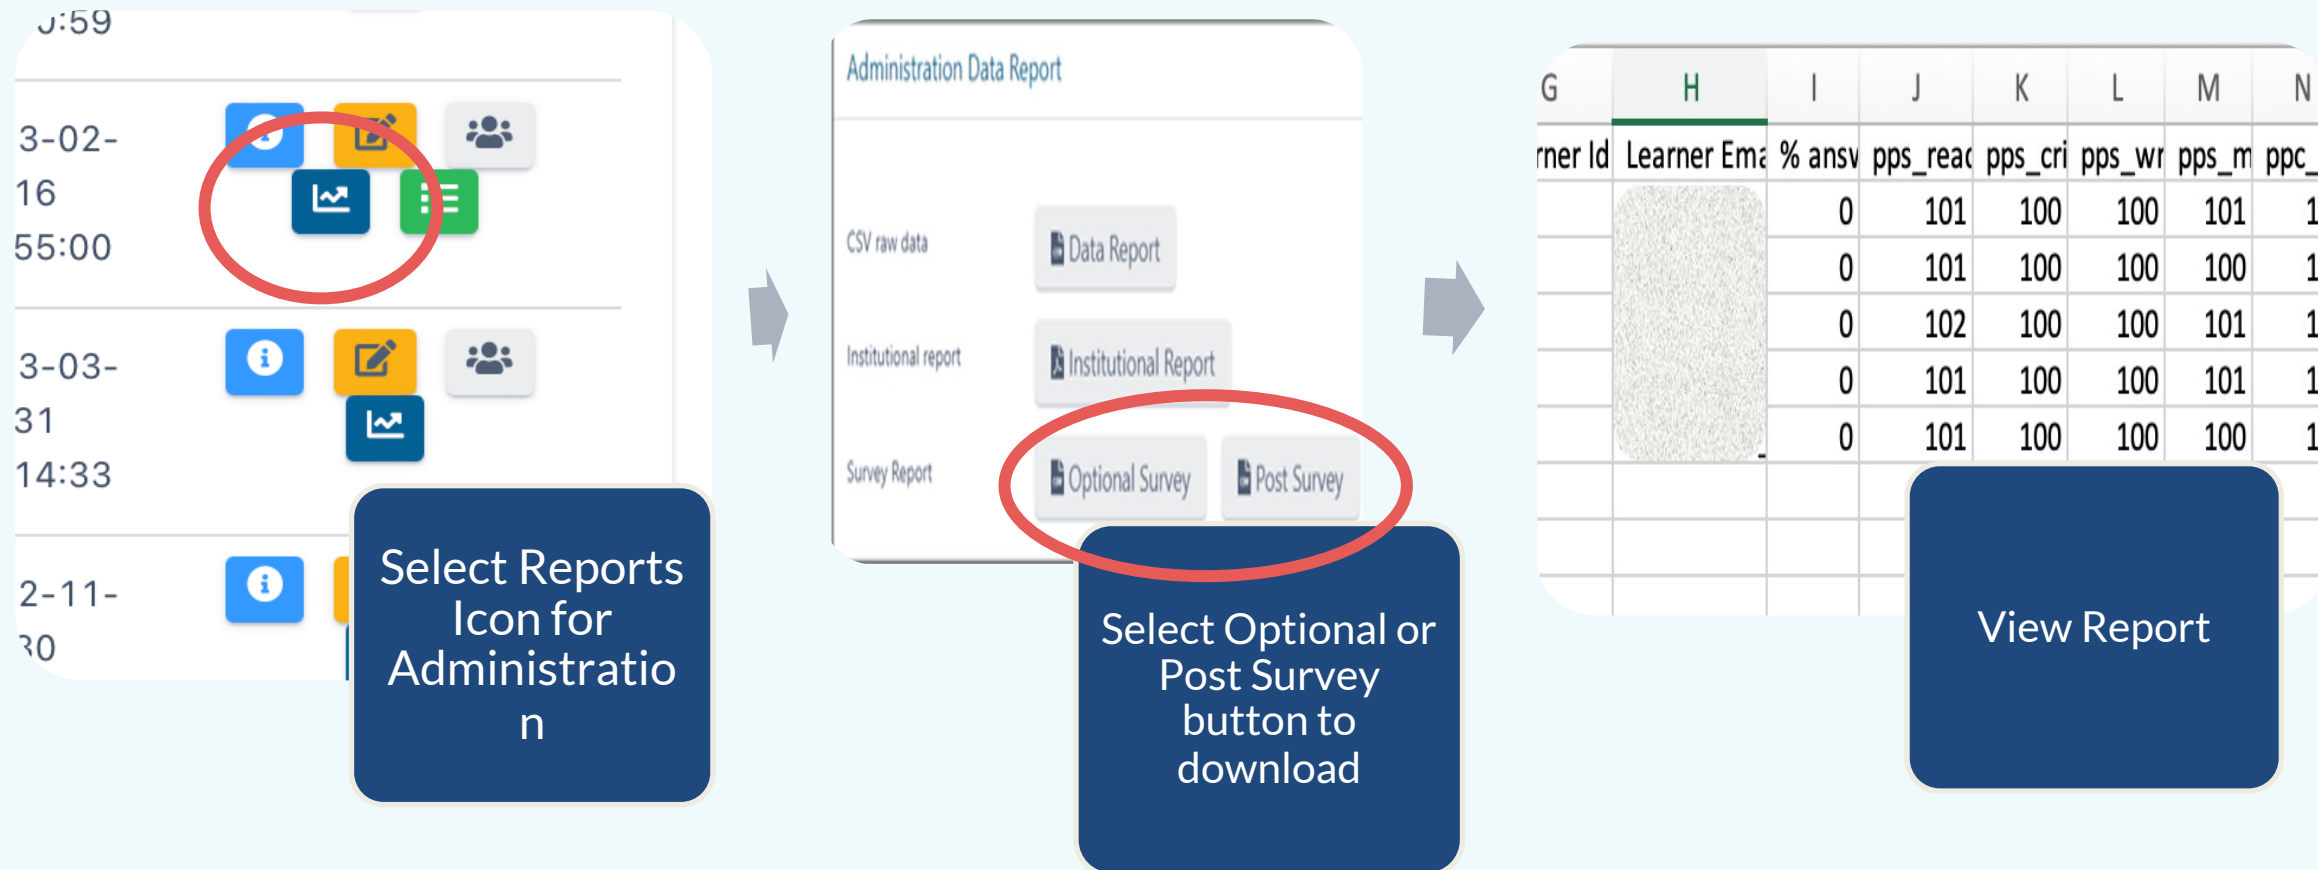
J:59

3-02-
16
55:00

3-03-
31
14:33

2-11-
30

Select Reports Icon for Administration

Administration Data Report

CSV raw data
Data Report

Institutional report
Institutional Report

Survey Report
Optional Survey
Post Survey

Select Optional or Post Survey button to download

| G | H | I | J | K | L | M | N |
|---|---|---|---|---|---|---|---|
| rner Id | Learner Ema | % answ | pps_reac | pps_cri | pps_wr | pps_m | ppc_ |
| | | 0 | 101 | 100 | 100 | 101 | 1 |
| | | 0 | 101 | 100 | 100 | 100 | 1 |
| | | 0 | 102 | 100 | 100 | 101 | 1 |
| | | 0 | 101 | 100 | 100 | 101 | 1 |
| | | 0 | 101 | 100 | 100 | 100 | 1 |

View Report